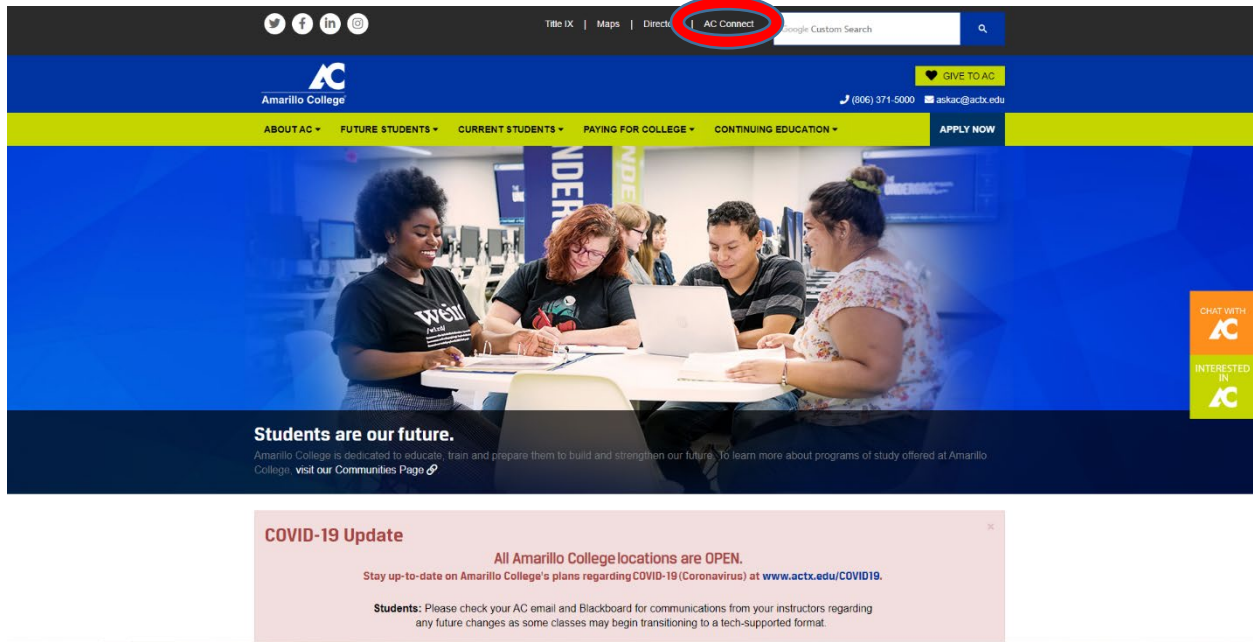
Title IX | Maps | Directo | AC Connect

Google Custom Search

AC
Amarillo College

GIVE TO AC

(806) 371-5000 askac@actx.edu

ABOUT AC ▾ FUTURE STUDENTS ▾ CURRENT STUDENTS ▾ PAYING FOR COLLEGE ▾ CONTINUING EDUCATION ▾ APPLY NOW

CHAT WITH AC

INTERESTED IN AC

Students are our future.

Amarillo College is dedicated to educate, train and prepare them to build and strengthen our future. To learn more about programs of study offered at Amarillo College, visit our Communities Page

COVID-19 Update

All Amarillo College locations are OPEN.

Stay up-to-date on Amarillo College's plans regarding COVID-19 (Coronavirus) at www.actx.edu/COVID19.

Students: Please check your AC email and Blackboard for communications from your instructors regarding any future changes as some classes may begin transitioning to a tech-supported format.